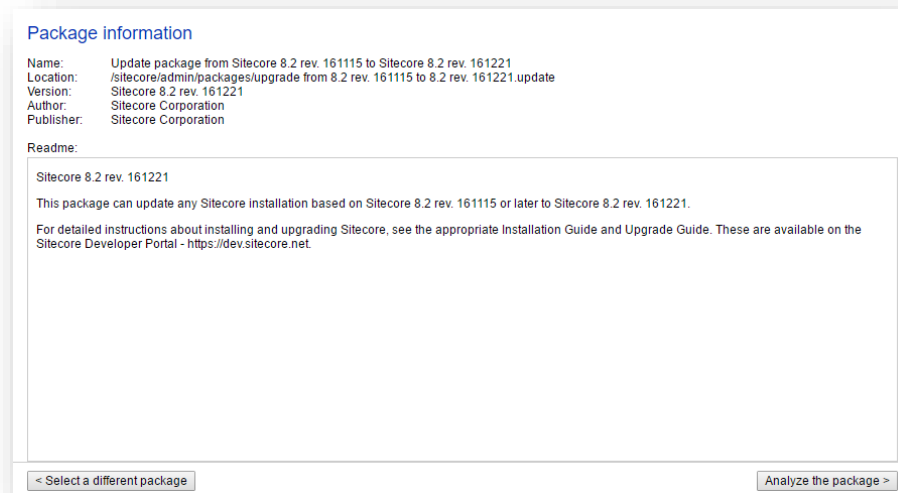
Package information

| | |
|---|---|
| Name: | Update package from Sitecore 8.2 rev. 161115 to Sitecore 8.2 rev. 161221 |
| Location: | /sitecore/admin/packages/upgrade from 8.2 rev. 161115 to 8.2 rev. 161221.update |
| Version: | Sitecore 8.2 rev. 161221 |
| Author: | Sitecore Corporation |
| Publisher: | Sitecore Corporation |

Readme:

Sitecore 8.2 rev. 161221

This package can update any Sitecore installation based on Sitecore 8.2 rev. 161115 or later to Sitecore 8.2 rev. 161221.

For detailed instructions about installing and upgrading Sitecore, see the appropriate Installation Guide and Upgrade Guide. These are available on the Sitecore Developer Portal - https://dev.sitecore.net.

< Select a different package

Analyze the package >